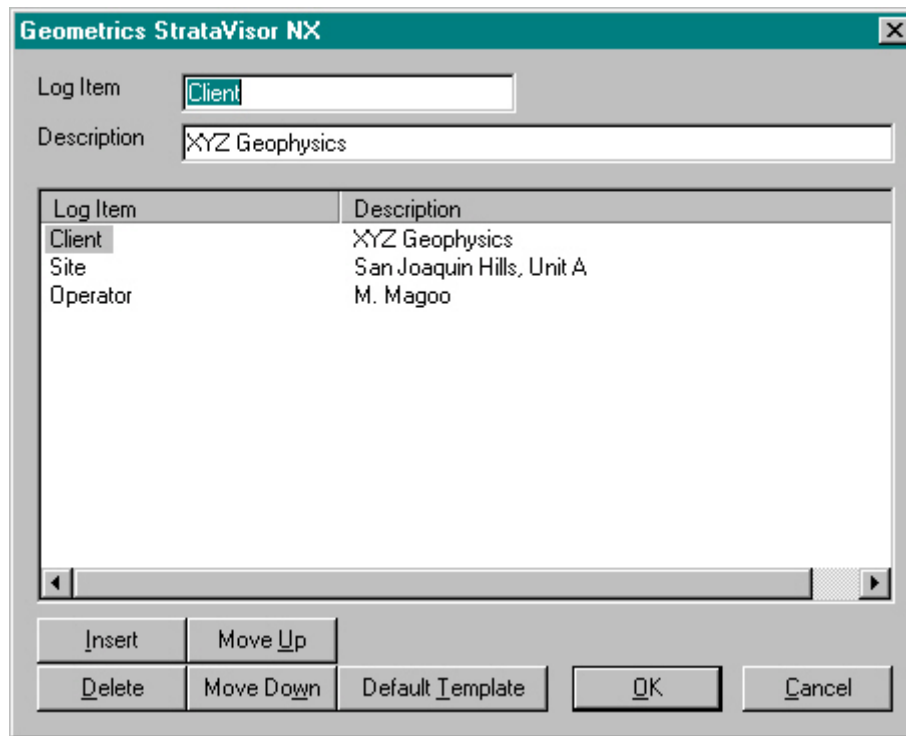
Geometrics StrataVisor NX

Log Item Client

Description XYZ Geophysics

| Log Item | Description |
|---|---|
| Client | XYZ Geophysics |
| Site | San Joaquin Hills, Unit A |
| Operator | M. Magoo |

Insert Move Up

Delete Move Down Default Template OK Cancel